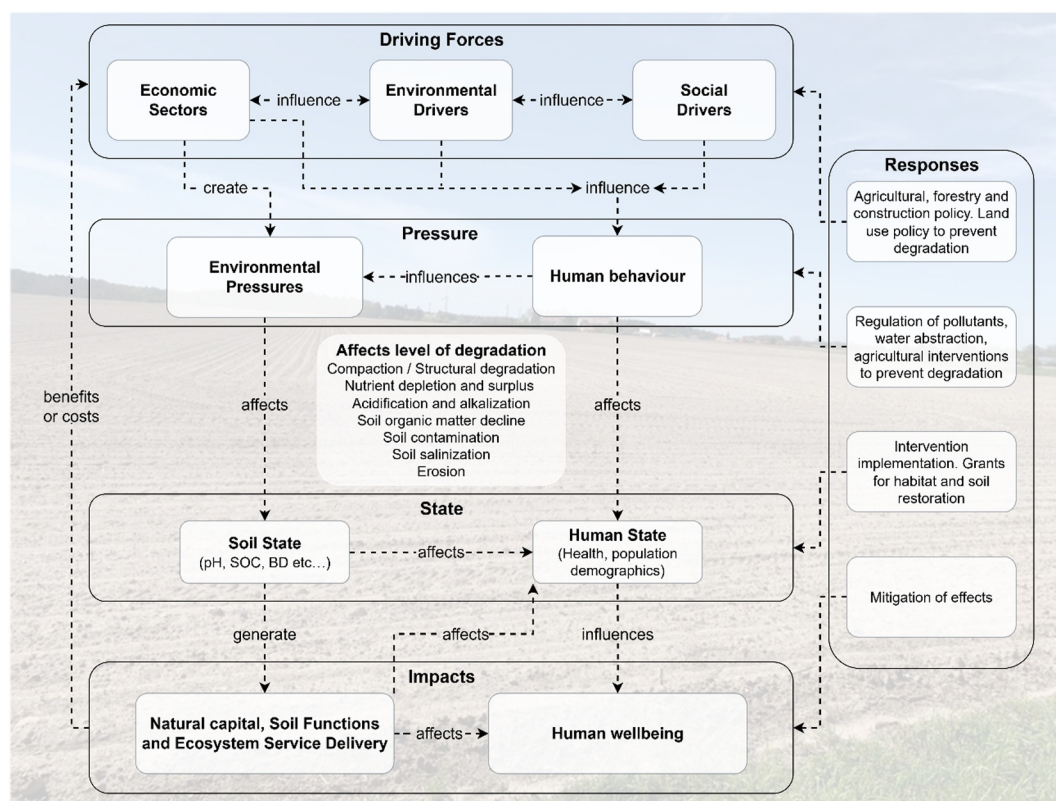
Driving Forces

Economic Sectors

influence

Environmental Drivers

influence

Social Drivers

create

influence

Responses

Agricultural, forestry and construction policy. Land use policy to prevent degradation

Pressure

Environmental Pressures

influences

Human behaviour

Regulation of pollutants, water abstraction, agricultural interventions to prevent degradation

benefits or costs

affects

Affects level of degradation
Compaction / Structural degradation
Nutrient depletion and surplus
Acidification and alkalization
Soil organic matter decline
Soil contamination
Soil salinization
Erosion

affects

Intervention implementation. Grants for habitat and soil restoration

State

Soil State
(pH, SOC, BD etc…)

affects

Human State
(Health, population demographics)

Mitigation of effects

generate

affects

influences

Impacts

Natural capital, Soil Functions and Ecosystem Service Delivery

affects

Human wellbeing